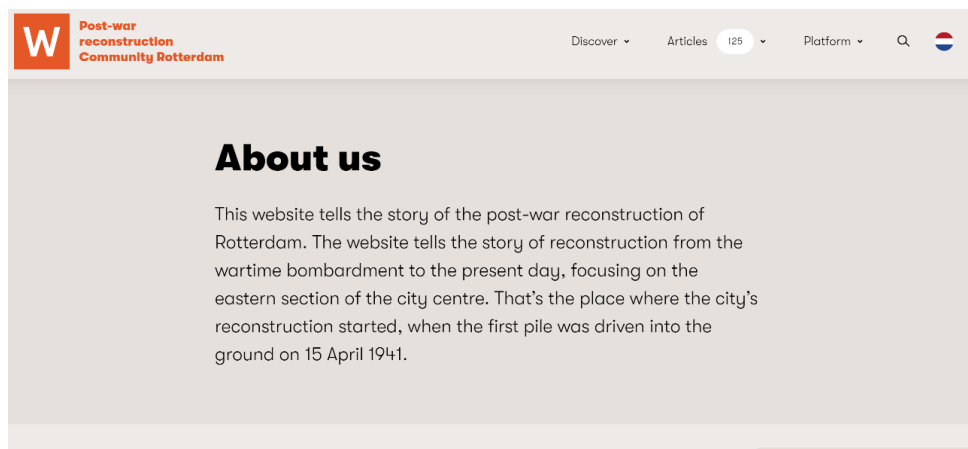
W

Post-war reconstruction Community Rotterdam

Discover

Articles 125

Platform

About us

This website tells the story of the post-war reconstruction of Rotterdam. The website tells the story of reconstruction from the wartime bombardment to the present day, focusing on the eastern section of the city centre. That's the place where the city's reconstruction started, when the first pile was driven into the ground on 15 April 1941.